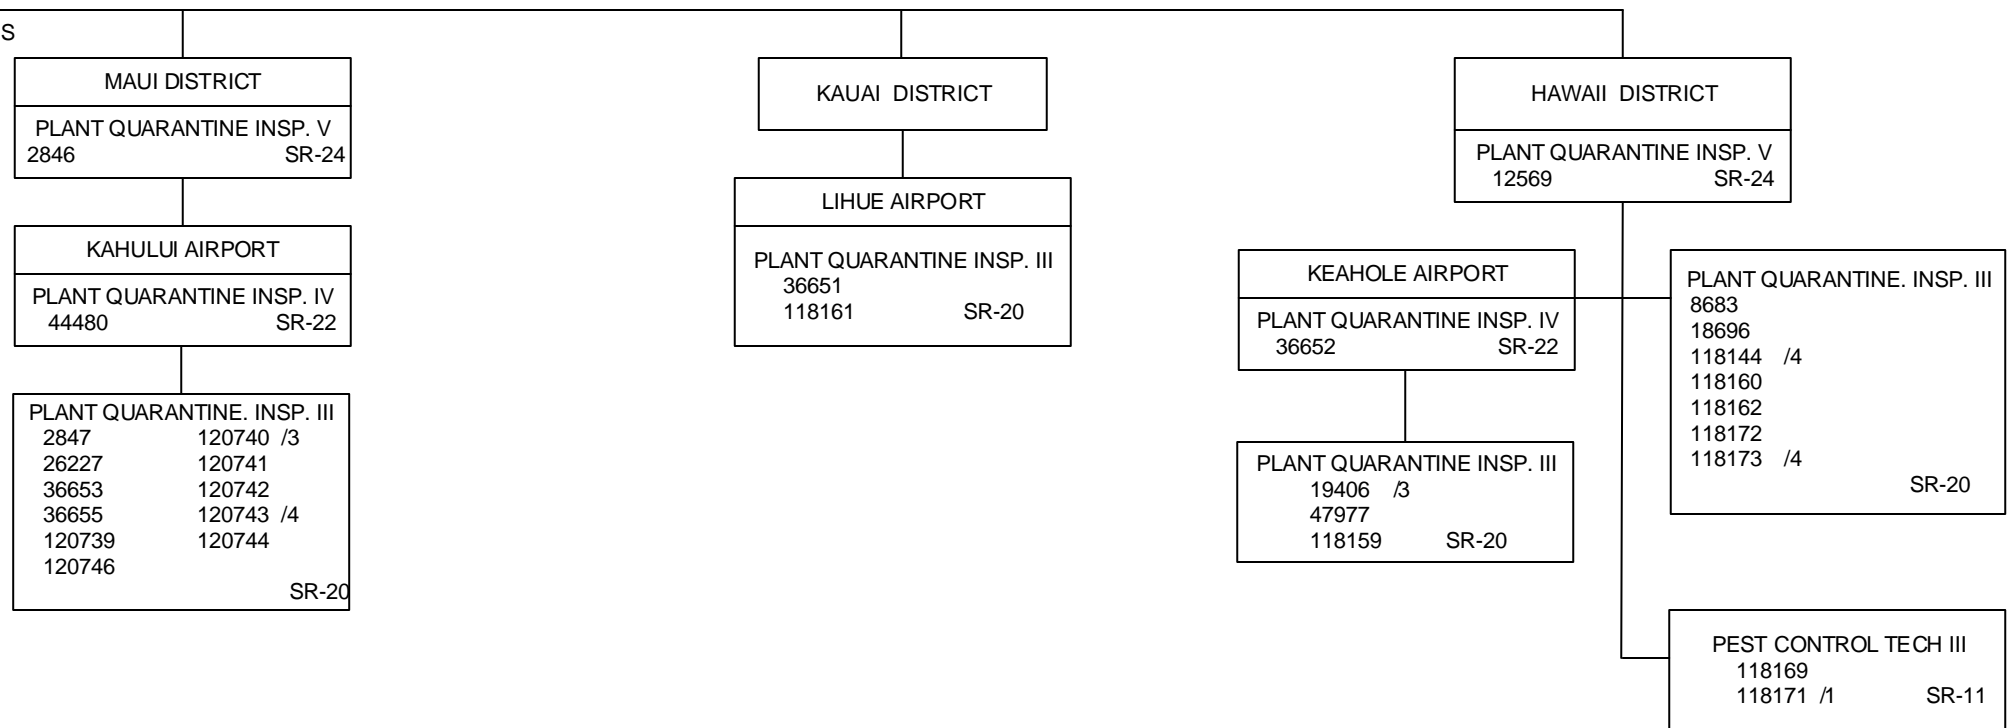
S

MAUI DISTRICT

PLANT QUARANTINE INSP. V
2846 SR-24

KAHULUI AIRPORT

PLANT QUARANTINE INSP. IV
44480 SR-22

PLANT QUARANTINE. INSP. III
2847
26227
36653
36655
120739
120746
120740 /3
120741
120742
120743 /4
120744
SR-20

KAUAI DISTRICT

LIHUE AIRPORT

PLANT QUARANTINE INSP. III
36651
118161 SR-20

HAWAII DISTRICT

PLANT QUARANTINE INSP. V
12569 SR-24

KEAHOLE AIRPORT

PLANT QUARANTINE INSP. IV
36652 SR-22

PLANT QUARANTINE INSP. III
19406 /3
47977
118159 SR-20

PLANT QUARANTINE. INSP. III
8683
18696
118144 /4
118160
118162
118172
118173 /4
SR-20

PEST CONTROL TECH III
118169
118171 /1 SR-11